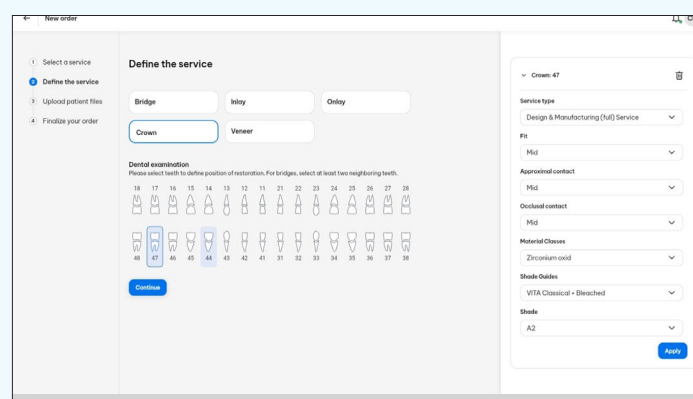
← New order

1 Select a service
2 Define the service
3 Upload patient files
4 Finalize your order

Define the service

Bridge
Inlay
Onlay
Crown
Veneer

Dental examination
Please select teeth to define position of restoration. For bridges, select at least two neighboring teeth.

18 17 16 15 14 13 12 11 21 22 23 24 25 26 27 28

48 47 46 45 44 43 42 41 31 32 33 34 35 36 37 38

Continue

Crown: 47

Service type
Design & Manufacturing (full) Service

Fit
Mid

Approximal contact
Mid

Occlusal contact
Mid

Material Classes
Zirconium oxid

Shade Guides
VITA Classical + Bleached

Shade
A2

Apply